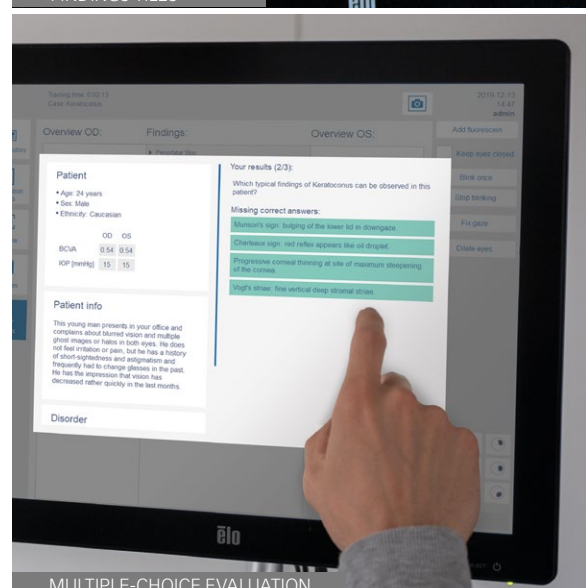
FINDINGS FILES

elo

Training time: 0:02:13
Case: Keratoconus

2019-12-13
14:47
admin

Overview OD:

Findings:

Overview OS:

Add fluorescein

Keep eyes closed

Blink once

Stop blinking

Fix gaze

Dilate eyes

Patient

• Age: 24 years
• Sex: Male
• Ethnicity: Caucasian

| | OD | OS |
|---|---|---|
| BCVA | 0.54 | 0.54 |
| IOP [mmHg] | 15 | 15 |

Patient info

This young man presents in your office and complains about blurred vision and multiple ghost images or halos in both eyes. He does not feel irritation or pain, but he has a history of short-sightedness and astigmatism and frequently had to change glasses in the past. He has the impression that vision has decreased rather quickly in the last months.

Disorder

Your results (2/3):

Which typical findings of Keratoconus can be observed in this patient?

Missing correct answers:

Munson's sign: bulging of the lower lid in downgaze.

Charleaux sign: red reflex appears like oil droplet.

Progressive corneal thinning at site of maximum steepening of the cornea.

Vogt's striae: fine vertical deep stromal striae.

elo

MULTIPLE-CHOICE EVALUATION